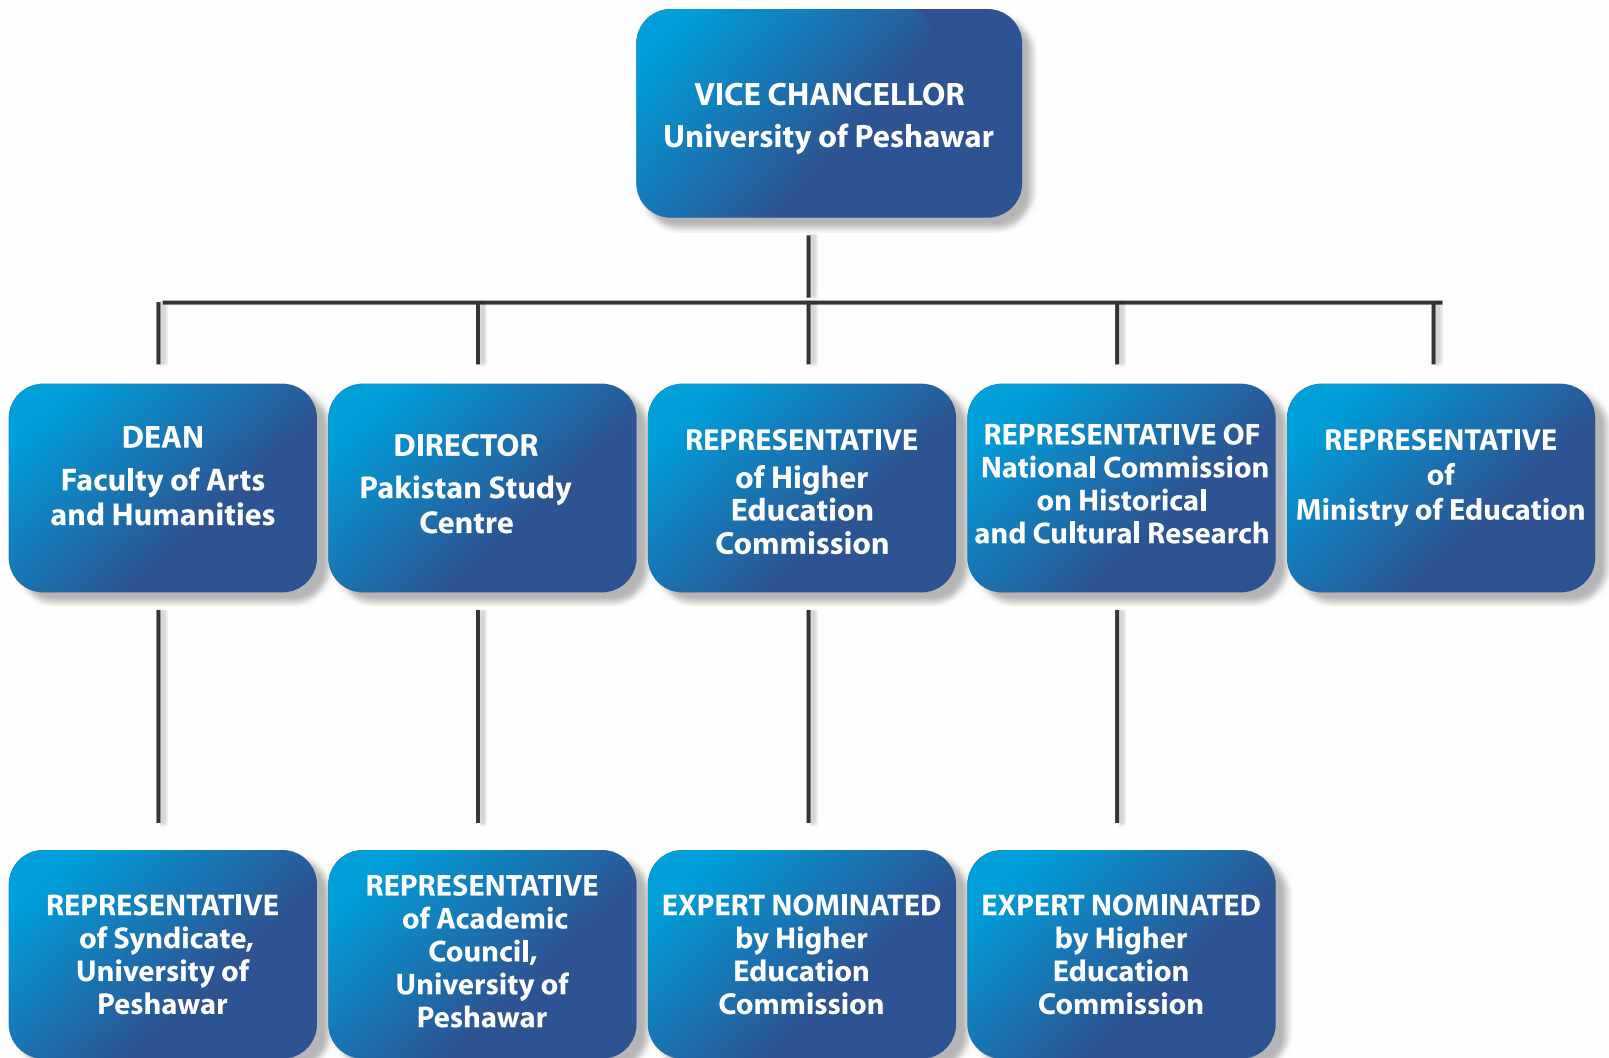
VICE CHANCELLOR
University of Peshawar

DEAN
Faculty of Arts and Humanities

DIRECTOR
Pakistan Study Centre

REPRESENTATIVE
of Higher Education Commission

REPRESENTATIVE OF
National Commission on Historical and Cultural Research

REPRESENTATIVE
of
Ministry of Education

REPRESENTATIVE
of Syndicate, University of Peshawar

REPRESENTATIVE
of Academic Council, University of Peshawar

EXPERT NOMINATED
by Higher Education Commission

EXPERT NOMINATED
by Higher Education Commission